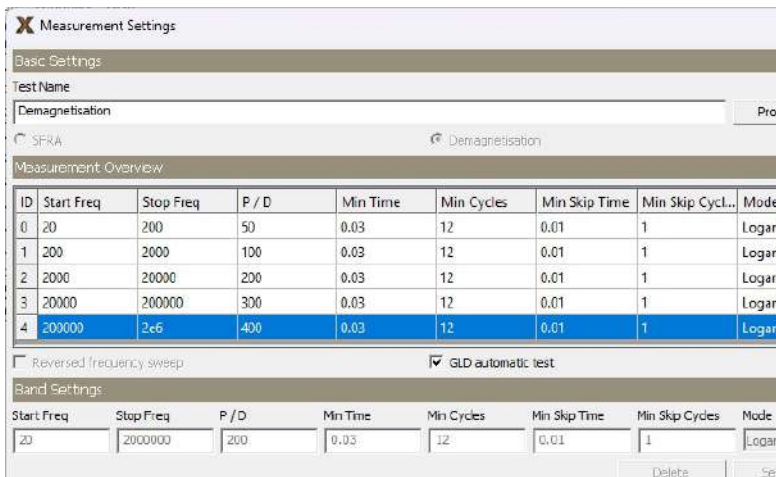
Measurement Settings

Basic Settings

Test Name

Demagnetisation

Pro

SFRA

Demagnetisation

Measurement Overview

| ID | Start Freq | Stop Freq | P / D | Min Time | Min Cycles | Min Skip Time | Min Skip Cycl... | Mode |
|---|---|---|---|---|---|---|---|---|
| 0 | 20 | 200 | 50 | 0.03 | 12 | 0.01 | 1 | Logar |
| 1 | 200 | 2000 | 100 | 0.03 | 12 | 0.01 | 1 | Logar |
| 2 | 2000 | 20000 | 200 | 0.03 | 12 | 0.01 | 1 | Logar |
| 3 | 20000 | 200000 | 300 | 0.03 | 12 | 0.01 | 1 | Logar |
| 4 | 200000 | 2e6 | 400 | 0.03 | 12 | 0.01 | 1 | Logar |

Reversed frequency sweep

GLD automatic test

Band Settings

| Start Freq | Stop Freq | P / D | Min Time | Min Cycles | Min Skip Time | Min Skip Cycles | Mode |
|---|---|---|---|---|---|---|---|
| 20 | 2000000 | 200 | 0.03 | 12 | 0.01 | 1 | Logar |

Delete

Se